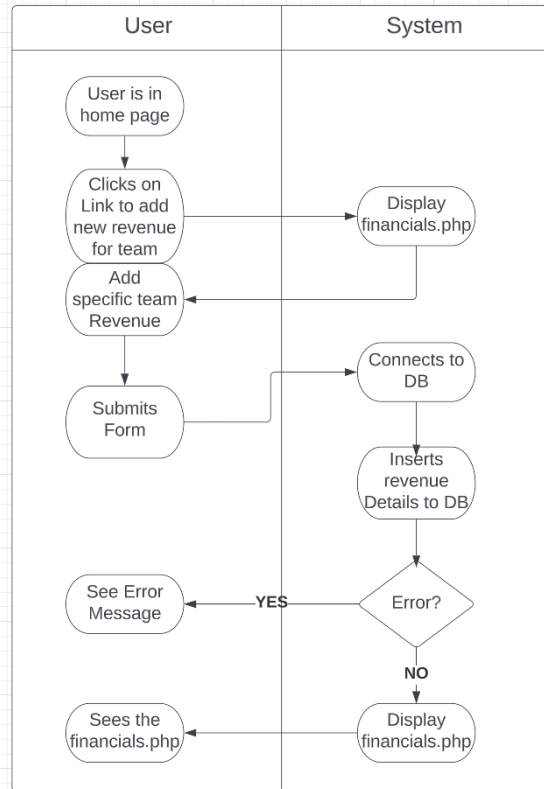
User

System

User is in home page

Clicks on Link to add new revenue for team

Display financials.php

Add specific team Revenue

Submits Form

Connects to DB

Inserts revenue Details to DB

See Error Message

YES

Error?

NO

Sees the financials.php

Display financials.php